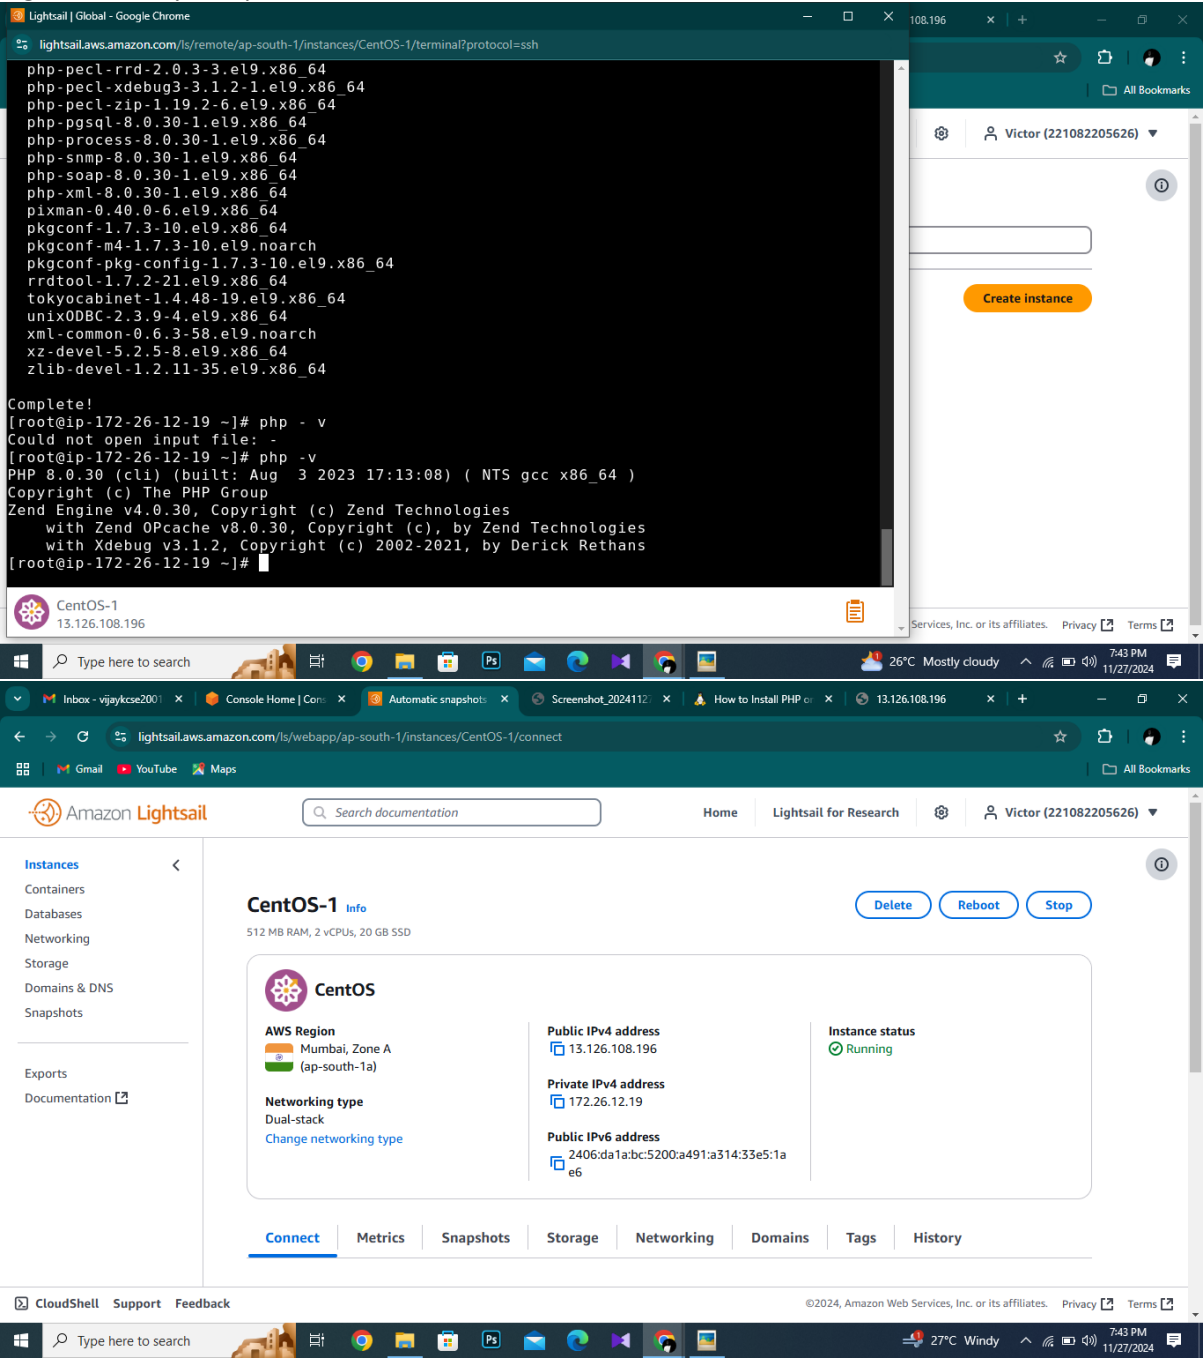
Lightsail | Global - Google Chrome
lightsail.aws.amazon.com/ls/remote/ap-south-1/instances/CentOS-1/terminal?protocol=ssh

php-pecl-rrd-2.0.3-3.el9.x86_64
php-pecl-xdebug3-3.1.2-1.el9.x86_64
php-pecl-zip-1.19.2-6.el9.x86_64
php-pgsql-8.0.30-1.el9.x86_64
php-process-8.0.30-1.el9.x86_64
php-snmp-8.0.30-1.el9.x86_64
php-soap-8.0.30-1.el9.x86_64
php-xml-8.0.30-1.el9.x86_64
pixman-0.40.0-6.el9.x86_64
pkgconf-1.7.3-10.el9.x86_64
pkgconf-m4-1.7.3-10.el9.noarch
pkgconf-pkg-config-1.7.3-10.el9.x86_64
rrdtool-1.7.2-21.el9.x86_64
tokyocabinet-1.4.48-19.el9.x86_64
unixODBC-2.3.9-4.el9.x86_64
xml-common-0.6.3-58.el9.noarch
xz-devel-5.2.5-8.el9.x86_64
zlib-devel-1.2.11-35.el9.x86_64

Complete!
[root@ip-172-26-12-19 ~]# php - v
Could not open input file: -
[root@ip-172-26-12-19 ~]# php -v
PHP 8.0.30 (cli) (built: Aug 3 2023 17:13:08) ( NTS gcc x86_64 )
Copyright (c) The PHP Group
Zend Engine v4.0.30, Copyright (c) Zend Technologies
with Zend OPcache v8.0.30, Copyright (c), by Zend Technologies
with Xdebug v3.1.2, Copyright (c) 2002-2021, by Derick Rethans
[root@ip-172-26-12-19 ~]#

CentOS-1
13.126.108.196

108.196
All Bookmarks
Victor (221082205626)
Create instance
Services, Inc. or its affiliates. Privacy Terms

Type here to search
26°C Mostly cloudy 7:43 PM 11/27/2024

Inbox - vijaykcse2001 | Console Home | Cons | Automatic snapshots | Screenshot_2024112 | How to Install PHP o | 13.126.108.196
lightsail.aws.amazon.com/ls/webapp/ap-south-1/instances/CentOS-1/connect
Gmail YouTube Maps All Bookmarks

Amazon Lightsail
Search documentation
Home Lightsail for Research Victor (221082205626)

Instances
Containers
Databases
Networking
Storage
Domains & DNS
Snapshots
Exports
Documentation

CentOS-1 Info
512 MB RAM, 2 vCPUs, 20 GB SSD
Delete Reboot Stop

CentOS
AWS Region
Mumbai, Zone A
(ap-south-1a)
Networking type
Dual-stack
Change networking type
Public IPv4 address
13.126.108.196
Private IPv4 address
172.26.12.19
Public IPv6 address
2406:da1a:bc:5200:a491:a314:33e5:1a e6
Instance status
Running

Connect Metrics Snapshots Storage Networking Domains Tags History

CloudShell Support Feedback
©2024, Amazon Web Services, Inc. or its affiliates. Privacy Terms

Type here to search
27°C Windy 7:43 PM 11/27/2024